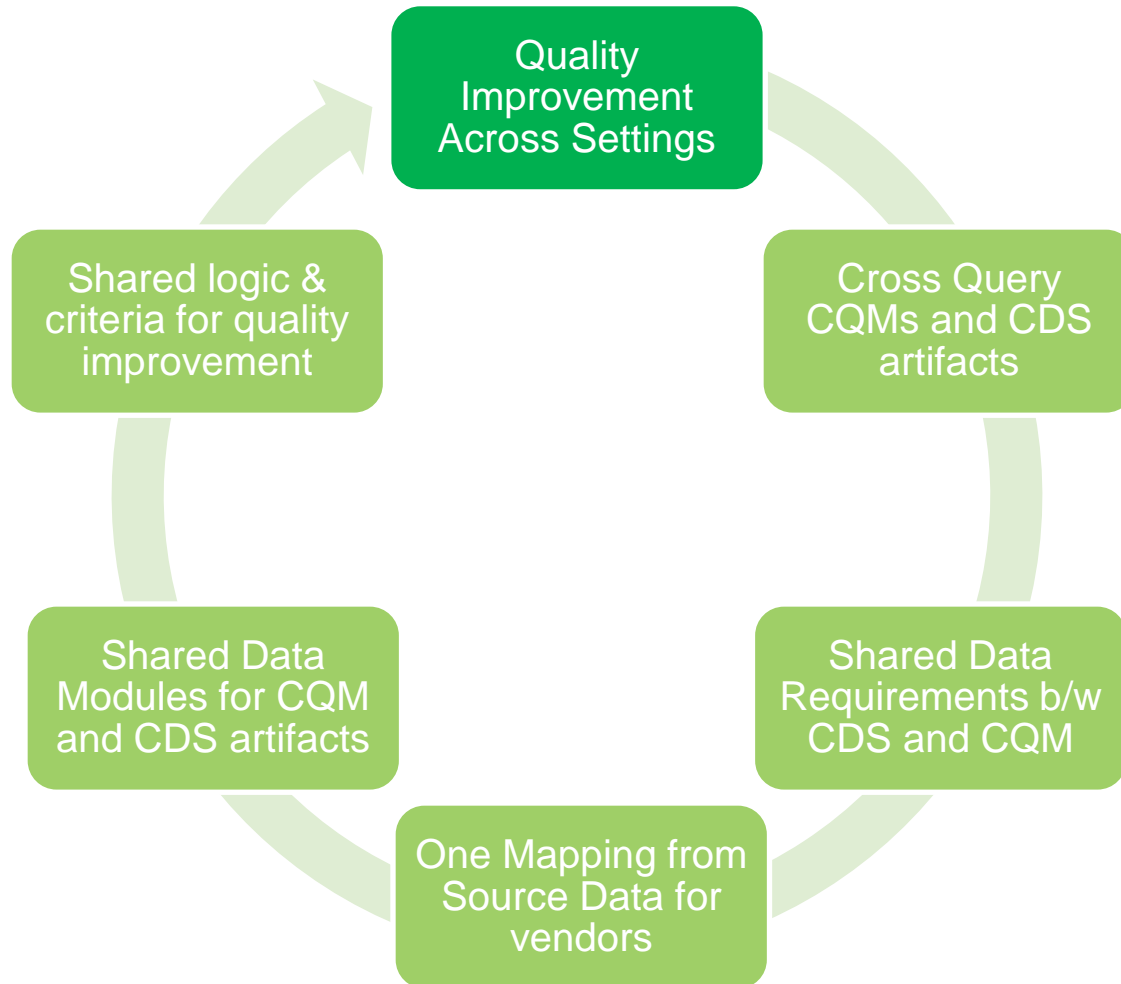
Quality Improvement Across Settings

Cross Query CQMs and CDS artifacts

Shared Data Requirements b/w CDS and CQM

One Mapping from Source Data for vendors

Shared Data Modules for CQM and CDS artifacts

Shared logic & criteria for quality improvement